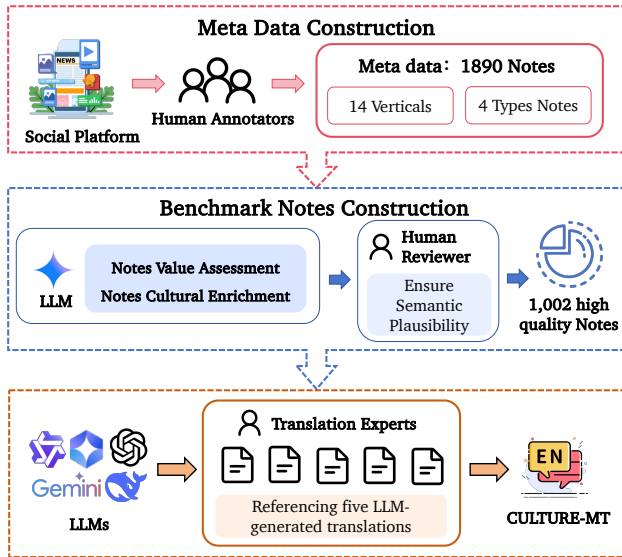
Meta Data Construction

NEWS

Social Platform

Human Annotators

Meta data：1890 Notes

14 Verticals

4 Types Notes

Benchmark Notes Construction

LLM

Notes Value Assessment

Notes Cultural Enrichment

Human Reviewer

Ensure Semantic Plausibility

1,002 high quality Notes

Gemini

LLMs

Translation Experts

Referencing five LLM-generated translations

EN

CULTURE-MT